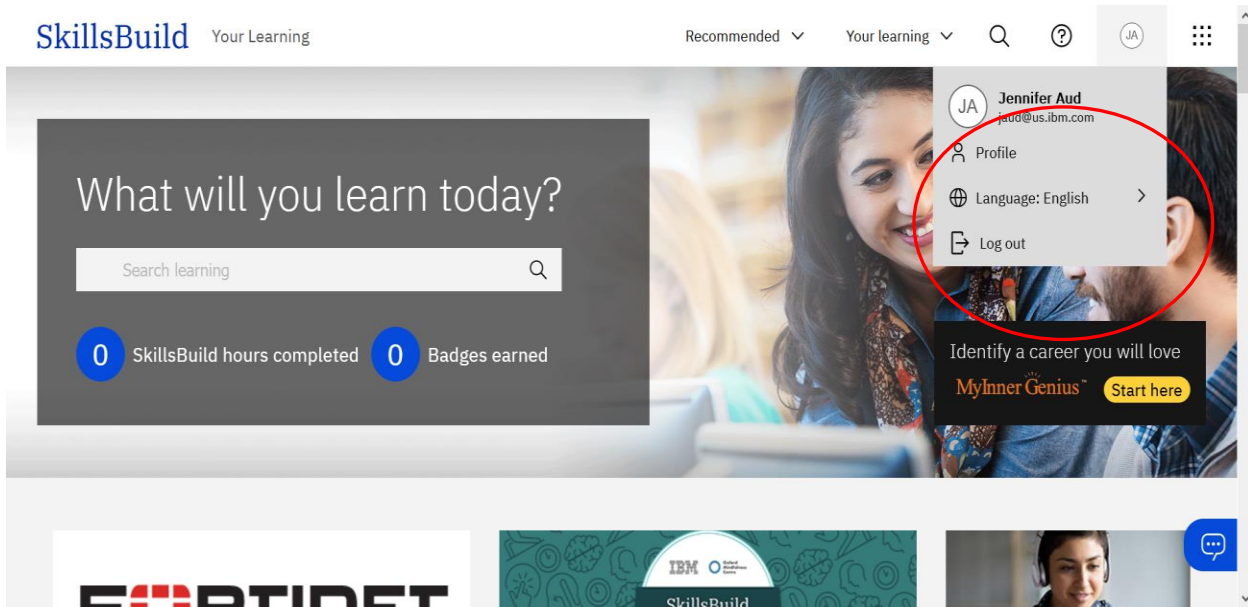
SkillsBuild Your Learning

Recommended Your learning JA

JA Jennifer Aud
jaud@us.ibm.com

Profile

Language: English

Log out

What will you learn today?

Search learning

0 SkillsBuild hours completed 0 Badges earned

Identify a career you will love

MyInner Genius™ Start here

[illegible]

IBM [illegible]

SkillsBuild